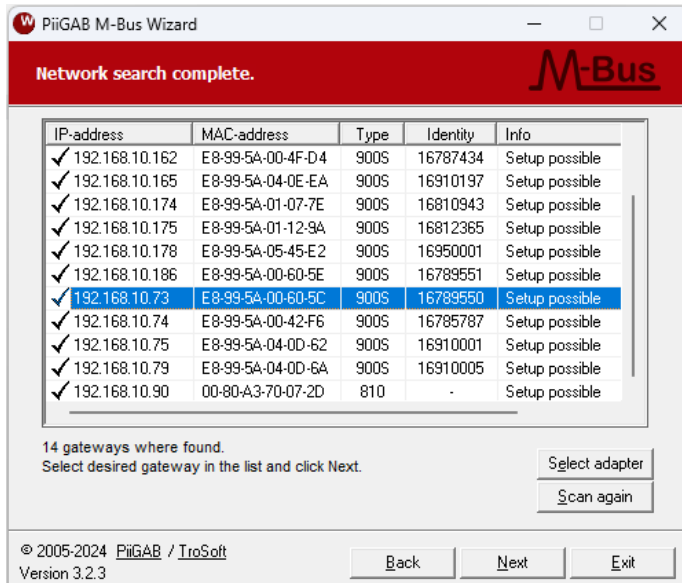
PiiGAB M-Bus Wizard

Network search complete.

M-Bus

| IP-address | MAC-address | Type | Identity | Info |
|---|---|---|---|---|
| 192.168.10.162 | E8-99-5A-00-4F-D4 | 900S | 16787434 | Setup possible |
| 192.168.10.165 | E8-99-5A-04-0E-EA | 900S | 16910197 | Setup possible |
| 192.168.10.174 | E8-99-5A-01-07-7E | 900S | 16810943 | Setup possible |
| 192.168.10.175 | E8-99-5A-01-12-9A | 900S | 16812365 | Setup possible |
| 192.168.10.178 | E8-99-5A-05-45-E2 | 900S | 16950001 | Setup possible |
| 192.168.10.186 | E8-99-5A-00-60-5E | 900S | 16789551 | Setup possible |
| 192.168.10.73 | E8-99-5A-00-60-5C | 900S | 16789550 | Setup possible |
| 192.168.10.74 | E8-99-5A-00-42-F6 | 900S | 16785787 | Setup possible |
| 192.168.10.75 | E8-99-5A-04-0D-62 | 900S | 16910001 | Setup possible |
| 192.168.10.79 | E8-99-5A-04-0D-6A | 900S | 16910005 | Setup possible |
| 192.168.10.90 | 00-80-A3-70-07-2D | 810 | - | Setup possible |

14 gateways where found.
Select desired gateway in the list and click Next.

Select adapter

Scan again

© 2005-2024 PiiGAB / TroSoft
Version 3.2.3

Back

Next

Exit